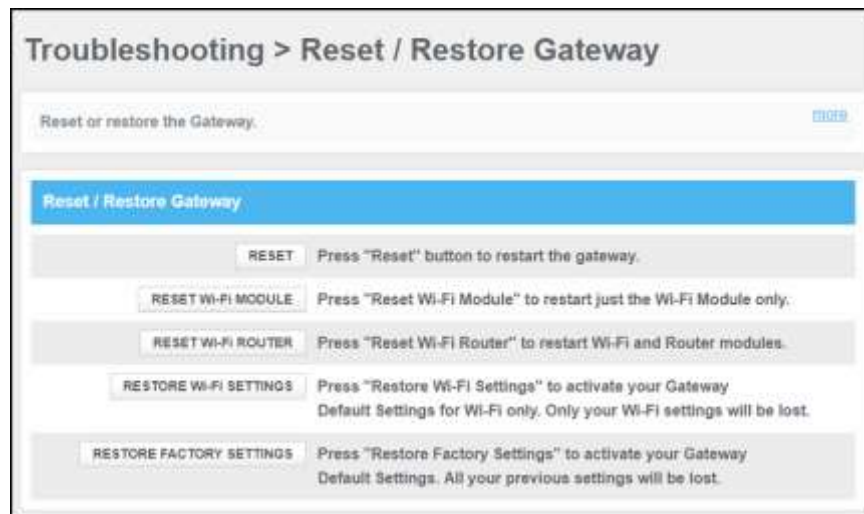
Troubleshooting > Reset / Restore Gateway

Reset or restore the Gateway.

more

Reset / Restore Gateway

| | |
|---|---|
| RESET | Press "Reset" button to restart the gateway. |
| RESET WI-FI MODULE | Press "Reset Wi-Fi Module" to restart just the Wi-Fi Module only. |
| RESET WI-FI ROUTER | Press "Reset Wi-Fi Router" to restart Wi-Fi and Router modules. |
| RESTORE WI-FI SETTINGS | Press "Restore Wi-Fi Settings" to activate your Gateway Default Settings for Wi-Fi only. Only your Wi-Fi settings will be lost. |
| RESTORE FACTORY SETTINGS | Press "Restore Factory Settings" to activate your Gateway Default Settings. All your previous settings will be lost. |